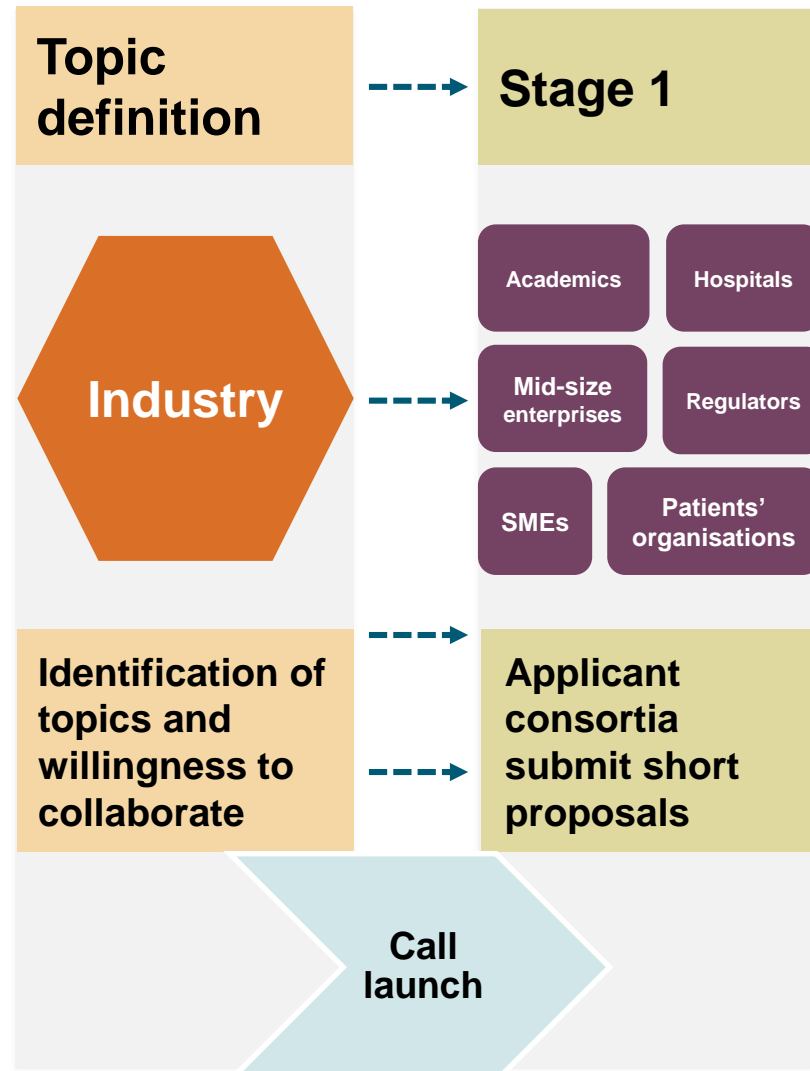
Topic definition

Stage 1

Industry

Academics

Hospitals

Mid-size enterprises

Regulators

SMEs

Patients' organisations

Identification of topics and willingness to collaborate

Applicant consortia submit short proposals

Call launch